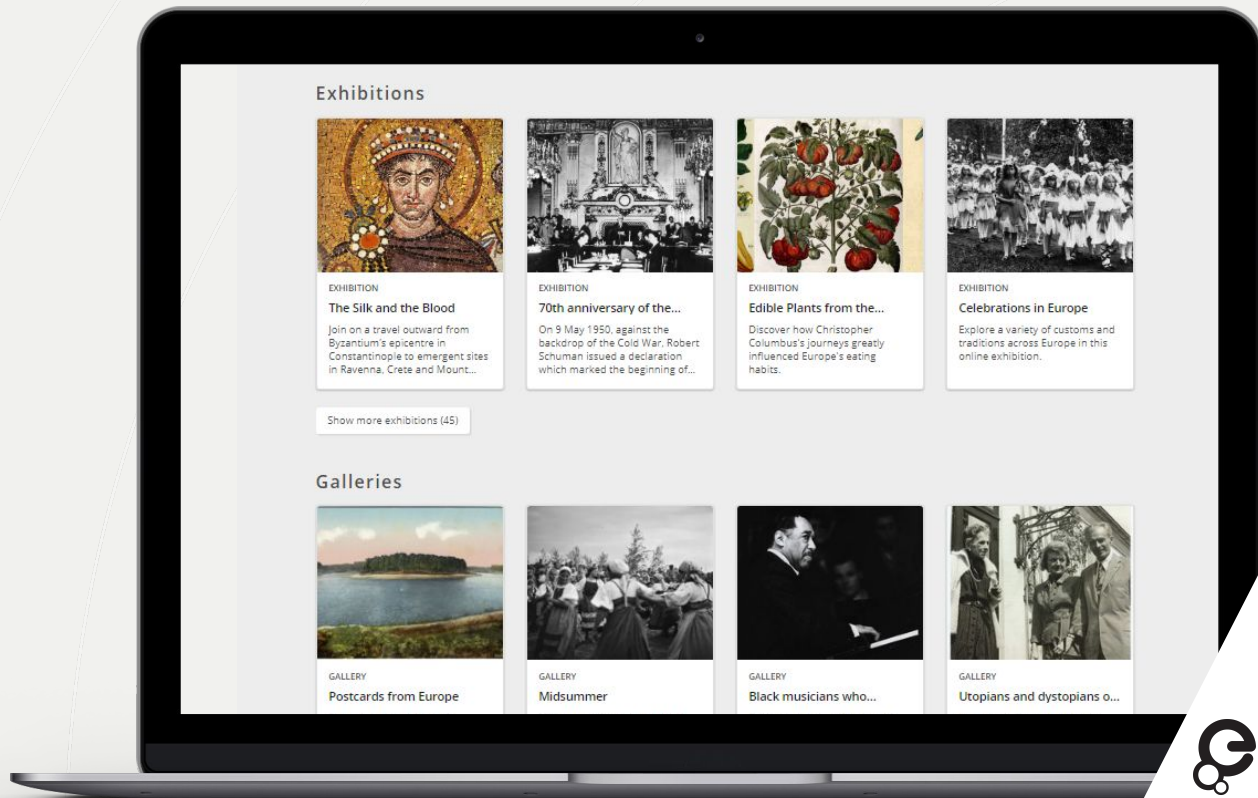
Exhibitions

EXHIBITION
The Silk and the Blood
Join on a travel outward from Byzantium's epicentre in Constantinople to emergent sites in Ravenna, Crete and Mount...

EXHIBITION
70th anniversary of the...
On 9 May 1950, against the backdrop of the Cold War, Robert Schuman issued a declaration which marked the beginning of...

EXHIBITION
Edible Plants from the...
Discover how Christopher Columbus's journeys greatly influenced Europe's eating habits.

EXHIBITION
Celebrations in Europe
Explore a variety of customs and traditions across Europe in this online exhibition.

Show more exhibitions (45)

Galleries

GALLERY
Postcards from Europe

GALLERY
Midsummer

GALLERY
Black musicians who...

GALLERY
Utopians and dystopians o...